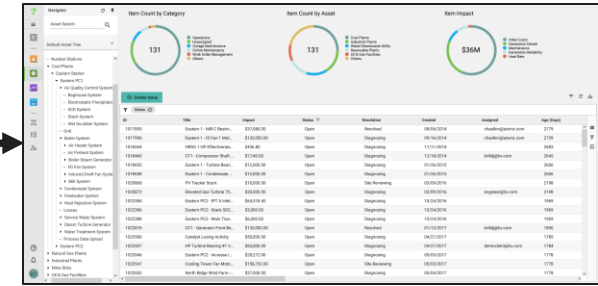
Navigator

Asset Search

Default Asset Tree

Nuclear Stations
Coal Plants
Content Station
System PC1
Air Quality Control System
Baghouse System
Electrostatic Precipitator
SCR System
Stack System
Wet Scrubber System
Grid
Boiler System
Air Heater System
Air Preheat System
Boiler Steam Generator
FD Fan System
Induced Draft Fan System
NM System
Condensate System
Feedwater System
Heat Rejection System
Losses
Service Water System
Steam Turbine Generator
Water Treatment System
Process Data Upload
System PC2
Natural Gas Plants
Industrial Plants
Mine Sites
Oil & Gas Facilities

Item Count by Category

131

Item Count by Asset

131

Item Impact

$36M

Create Issue

Status

| Id | Title | Impact | Status | Resolution | Created | Assigned | Age (Days) |
|---|---|---|---|---|---|---|---|
| 1017855 | System 1 - IMEC Steam... | $37,000.00 | Open | Resolved | 09/08/2014 | chaallen@atonix.com | 2779 |
| 1017986 | System 1 - ID Fan 1 Mot... | $120,000.00 | Open | Diagnosing | 09/16/2014 | chaallen@atonix.com | 2720 |
| 1018202 | HRSG 1 HP Ultrasonic... | $456.00 | Open | Diagnosing | 11/11/2014 | | 2664 |
| 1018460 | CT1 - Compressor Shaft... | $7,140.00 | Open | Diagnosing | 12/18/2014 | bmill@jb.com | 2640 |
| 1018455 | System 1 - Turbine Turn... | $12,000.00 | Open | Diagnosing | 01/06/2015 | | 2608 |
| 1018492 | System 1 - Condensate... | $12,000.00 | Open | Diagnosing | 01/06/2015 | | 2608 |
| 1020868 | PV Tracker Stuck | $10,000.00 | Open | Site Reviewing | 03/09/2016 | | 2198 |
| 1020072 | Elevated Gas Turbine Th... | $80,000.00 | Open | Diagnosing | 03/09/2016 | reygreen@bv.com | 2198 |
| 1022384 | System PC2 - IPT A Inlet... | $64,378.40 | Open | Diagnosing | 10/24/2016 | | 1969 |
| 1022385 | System PC2 - Boiler SO2... | $3,000.00 | Open | Diagnosing | 10/24/2016 | | 1969 |
| 1022386 | System PC2 - Main Tran... | $6,000.00 | Open | Diagnosing | 10/24/2016 | | 1969 |
| 1022870 | CC1 - Generator Fwd Me... | $120,000.00 | Open | Resolved | 01/12/2017 | bmill@jb.com | 1890 |
| 1022566 | Catalyst Losing Activity | $18,000.00 | Open | Diagnosing | 04/27/2017 | | 1785 |
| 1023007 | HP Turbine Rearing #1 V... | $68,000.00 | Open | Diagnosing | 04/27/2017 | demoodand@bv.com | 1784 |
| 1023045 | System PC2 - Increase i... | $28,272.00 | Open | Diagnosing | 05/03/2017 | | 1778 |
| 1023047 | Cooling Tower Fan Motor... | $150,752.00 | Open | Site Reviewing | 05/03/2017 | | 1778 |
| 1023050 | North Ridge Wind Farm... | $37,000.00 | Open | Diagnosing | 05/04/2017 | | 1778 |